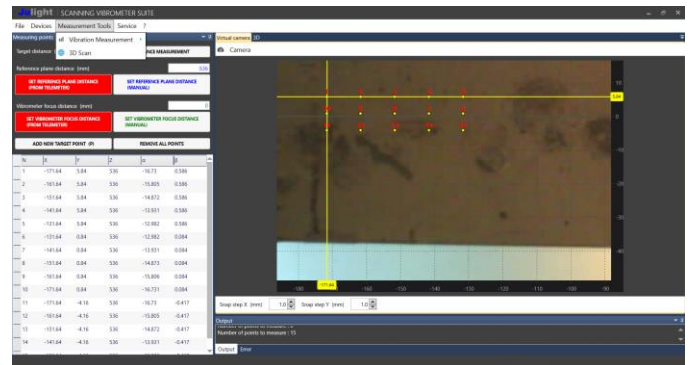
light SCANNING VIBROMETER SUITE

File Devices Measurement Tools Service ?

Measuring points

Vibration Measurement

3D Scan

Target distance

NCE MEASUREMENT

Reference plane distance (mm) 526

SET REFERENCE PLANE DISTANCE (FROM TELEMETER)

SET REFERENCE PLANE DISTANCE (MANUAL)

Vibrometer focus distance (mm) 0

SET VIBROMETER FOCUS DISTANCE (FROM TELEMETER)

SET VIBROMETER FOCUS DISTANCE (MANUAL)

ADD NEW TARGET POINT (P)

REMOVE ALL POINTS

| N. | X | Y | Z | α | β |
|---|---|---|---|---|---|
| 1 | -171.64 | 5.84 | 536 | -16.73 | 0.586 |
| 2 | -161.64 | 5.84 | 536 | -15.805 | 0.586 |
| 3 | -151.64 | 5.84 | 536 | -14.872 | 0.586 |
| 4 | -141.64 | 5.84 | 536 | -13.931 | 0.586 |
| 5 | -131.64 | 5.84 | 536 | -12.982 | 0.586 |
| 6 | -131.64 | 0.84 | 536 | -12.982 | 0.084 |
| 7 | -141.64 | 0.84 | 536 | -13.931 | 0.084 |
| 8 | -151.64 | 0.84 | 536 | -14.873 | 0.084 |
| 9 | -161.64 | 0.84 | 536 | -15.806 | 0.084 |
| 10 | -171.64 | 0.84 | 536 | -16.731 | 0.084 |
| 11 | -171.64 | -4.16 | 536 | -16.73 | -0.417 |
| 12 | -161.64 | -4.16 | 536 | -15.805 | -0.417 |
| 13 | -151.64 | -4.16 | 536 | -14.872 | -0.417 |
| 14 | -141.64 | -4.16 | 536 | -13.931 | -0.417 |

Virtual camera 3D

Camera

10 5.84 0 -10 -20 -30 -40

-180 -171.64 -160 -150 -140 -130 -120 -110 -100 -90

Snap step X (mm) 1.0 Snap step Y (mm) 1.0

Output

Number of points to measure : 15

Output Error